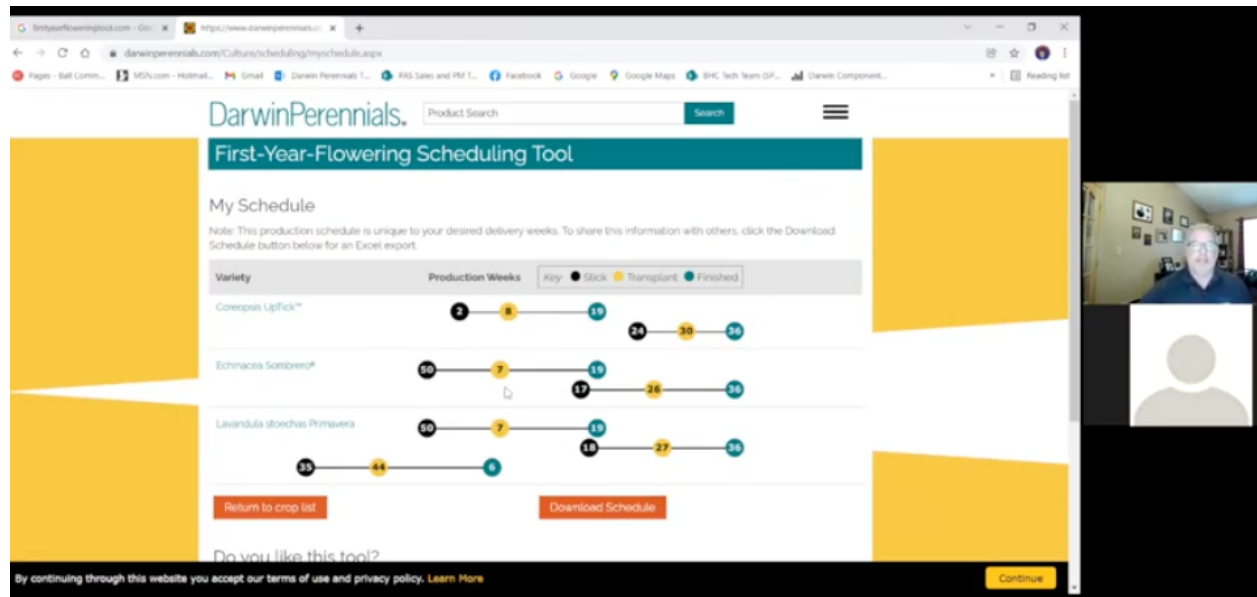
firstyearfloweringtool.com - Go
https://www.darwinperennials.c

darwinperennials.com/Culture/scheduling/myschedule.aspx

Pages - Ball Comm... MSN.com - Hotmail... Gmail Darwin Perennials T... PAS Sales and PM T... Facebook Google Google Maps BHC Tech Team (SP... Darwin Component... Reading list

DarwinPerennials. Product Search Search

First-Year-Flowering Scheduling Tool

My Schedule

Note: This production schedule is unique to your desired delivery weeks. To share this information with others, click the Download Schedule button below for an Excel export.

Variety Production Weeks Key: Stick Transplant Finished

Coreopsis UpTick™ 2 8 19 24 30 36

Echinacea Sombrero® 50 7 19 17 26 36

Lavandula stoechas Primavera 50 7 19 18 27 36 35 44 6

Return to crop list

Download Schedule

Do you like this tool?

By continuing through this website you accept our terms of use and privacy policy. Learn More

Continue